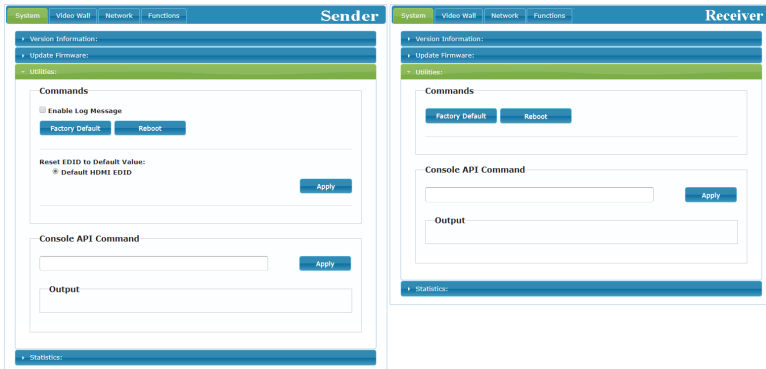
System Video Wall Network Functions

Sender

Version Information:

Update Firmware:

Utilities:

Commands

Enable Log Message

Factory Default Reboot

Reset EDID to Default Value:

Default HDMI EDID

Apply

Console API Command

Apply

Output

Statistics:

System Video Wall Network Functions

Receiver

Version Information:

Update Firmware:

Utilities:

Commands

Factory Default Reboot

Console API Command

Apply

Output

Statistics: